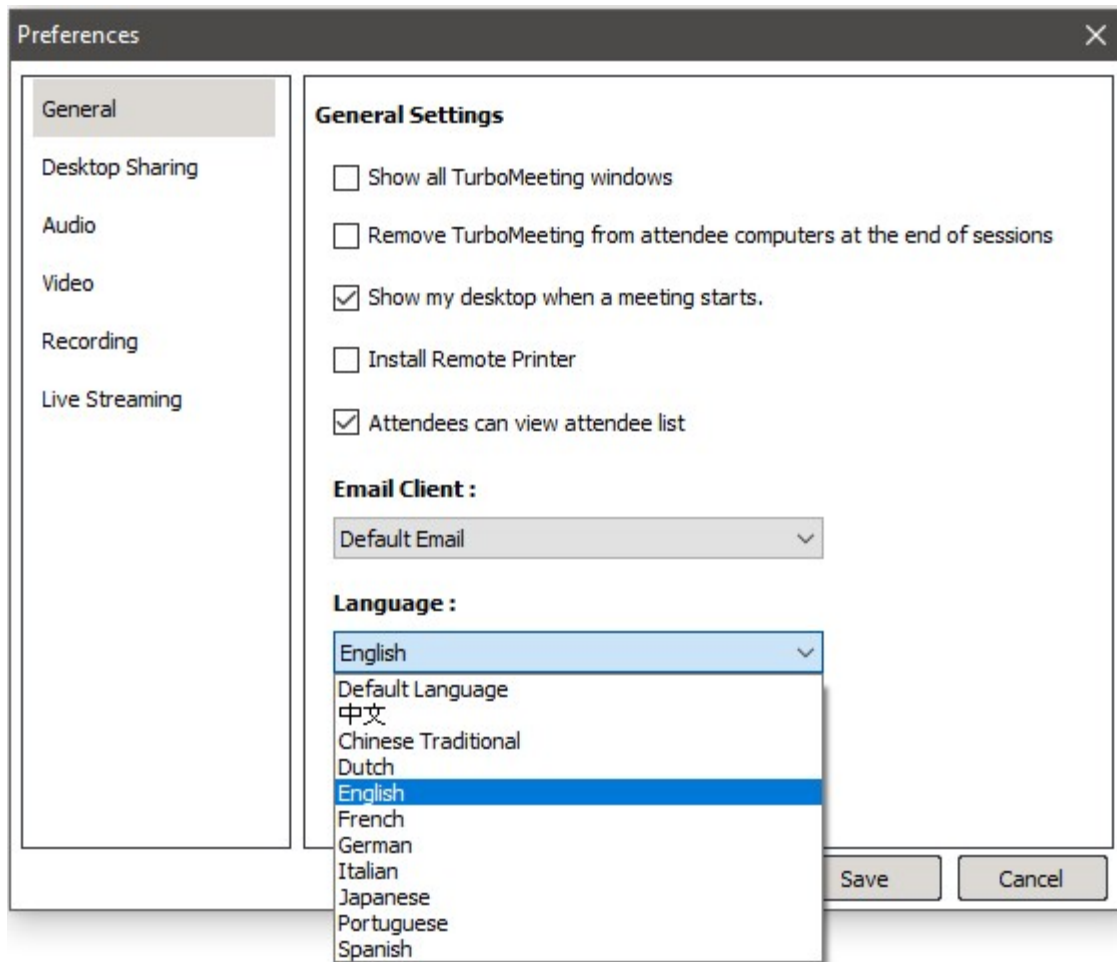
Preferences
×

General
Desktop Sharing
Audio
Video
Recording
Live Streaming

General Settings

Show all TurboMeeting windows

Remove TurboMeeting from attendee computers at the end of sessions

Show my desktop when a meeting starts.

Install Remote Printer

Attendees can view attendee list

Email Client :

Default Email

Language :

English

Default Language
中文
Chinese Traditional
Dutch
English
French
German
Italian
Japanese
Portuguese
Spanish

Save
Cancel